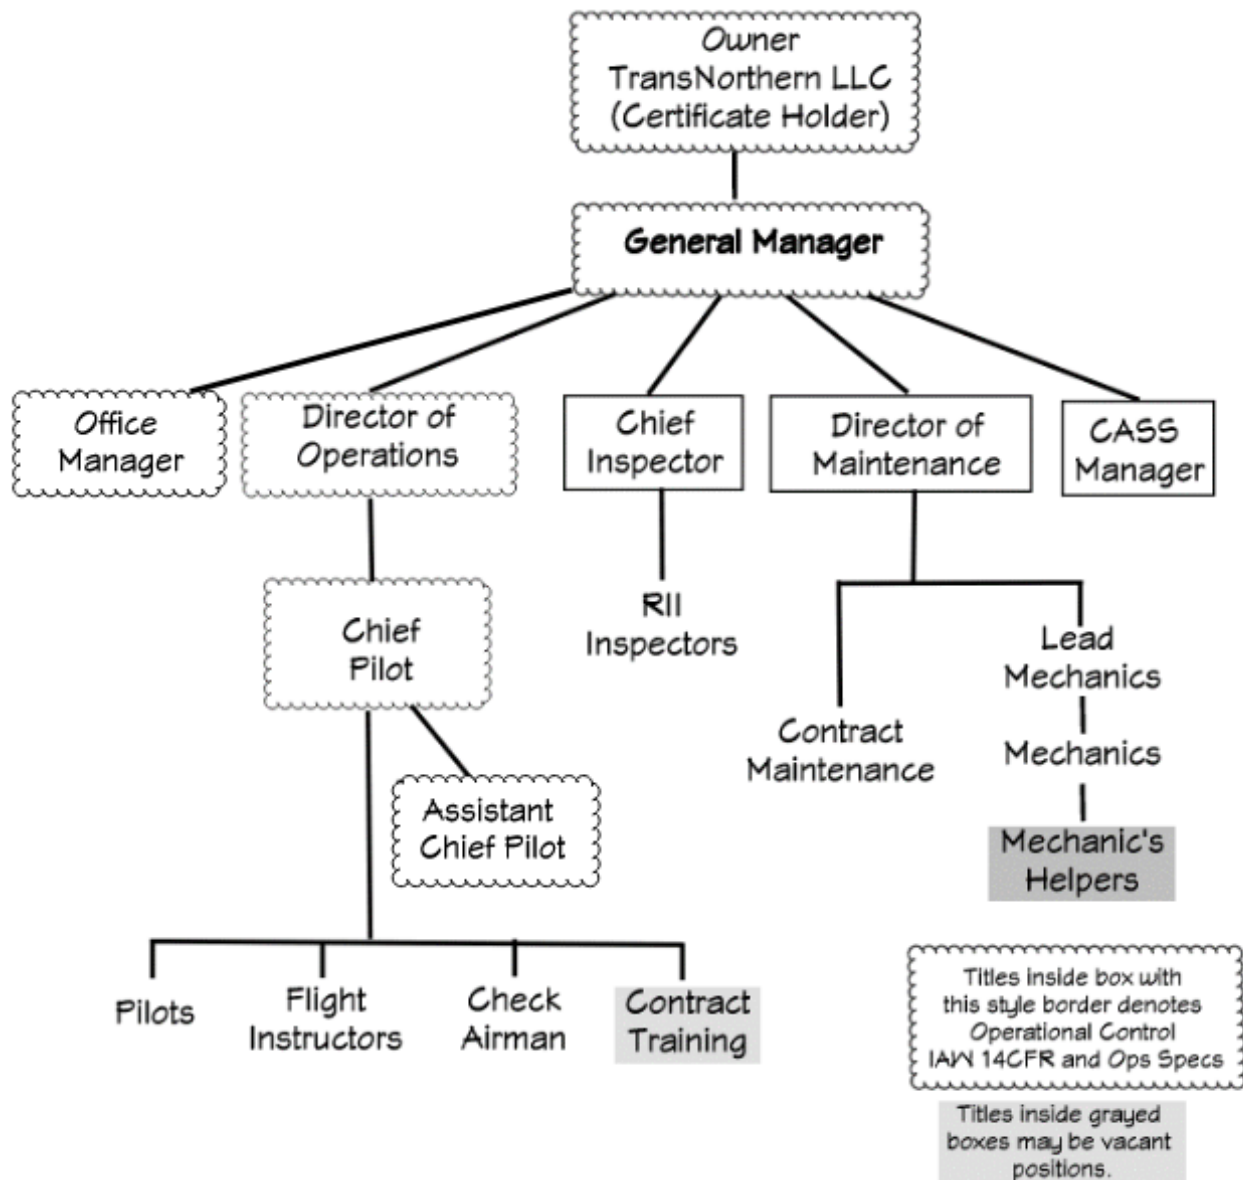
Owner
TransNorthern LLC
(Certificate Holder)

General Manager

Office Manager

Director of Operations

Chief Inspector

Director of Maintenance

CASS Manager

Chief Pilot

RII Inspectors

Contract Maintenance

Lead Mechanics

Mechanics

Mechanic's Helpers

Assistant Chief Pilot

Pilots

Flight Instructors

Check Airman

Contract Training

Titles inside box with this style border denotes Operational Control IAW 14CFR and Ops Specs

Titles inside grayed boxes may be vacant positions.